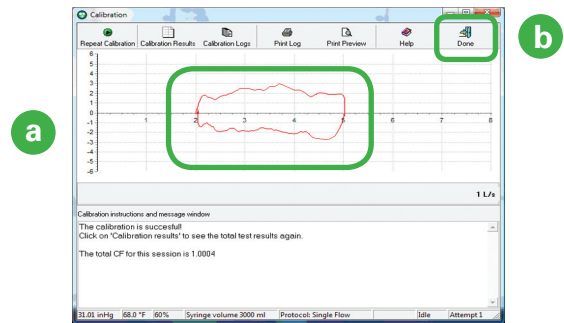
Calibration

Repeat Calibration
Calibration Results
Calibration Logs
Print Log
Print Preview
Help
Done

a
b

6
5
4
3
2
1
0
-1
-2
-3
-4
-5
-6

1
2
3
4
5
6
7
8

1 L/s

Calibration instructions and message window

The calibration is succesful!
Click on 'Calibration results' to see the total test results again.

The total CF for this session is 1.0004

31.01 inHg | 68.0 °F | 60% | Syringe volume 3000 ml | Protocol: Single Flow | Idle | Attempt 1